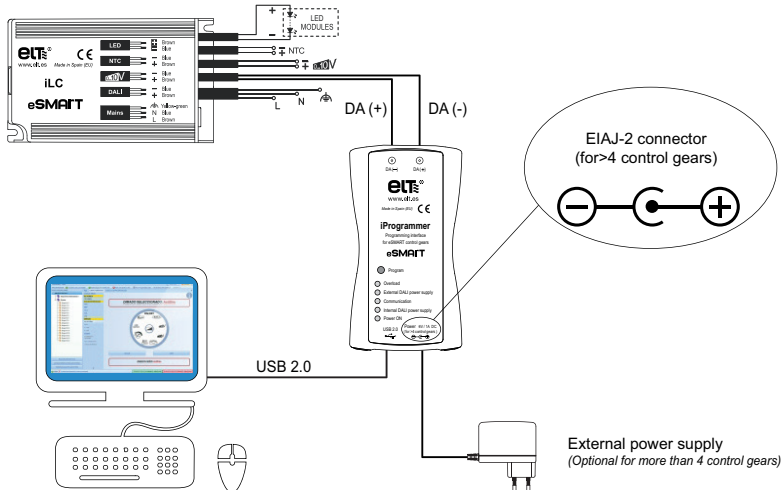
eLT
www.elt.es
CE
iLC
eSMART
LED
NTC
1-10V
DALI
Mains
Brown
Blue
Blue
Brown
Blue
Brown
Blue
Brown
Yellow-green
Blue
Brown
N
L
+
-
LED MODULES
NTC
1-10V
L
N
DA (+)
DA (-)
DA(-)
DA(+)
eLT
www.elt.es
Made in Spain (EU)
CE
iProgrammer
Programming interface for eSMART control gears
eSMART
Program
Overload
External DALI power supply
Communication
Internal DALI power supply
Power ON
USB 2.0
Power 9V / 1A DC (for >4 control gears)
EIAJ-2 connector (for>4 control gears)
USB 2.0
External power supply
(Optional for more than 4 control gears)